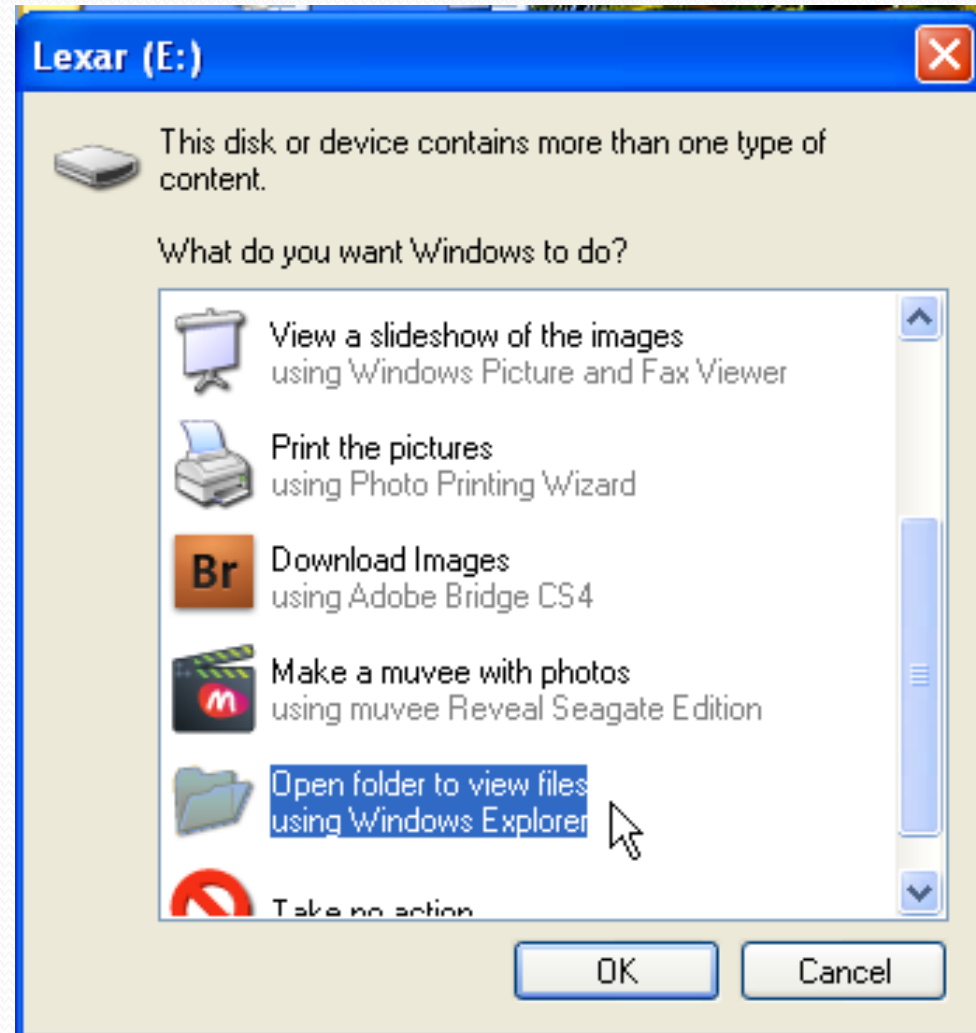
Lexar (E:)

This disk or device contains more than one type of content.

What do you want Windows to do?

View a slideshow of the images
using Windows Picture and Fax Viewer

Print the pictures
using Photo Printing Wizard

Br
Download Images
using Adobe Bridge CS4

m
Make a muvee with photos
using muvee Reveal Seagate Edition

Open folder to view files
using Windows Explorer

Take no action

OK
Cancel